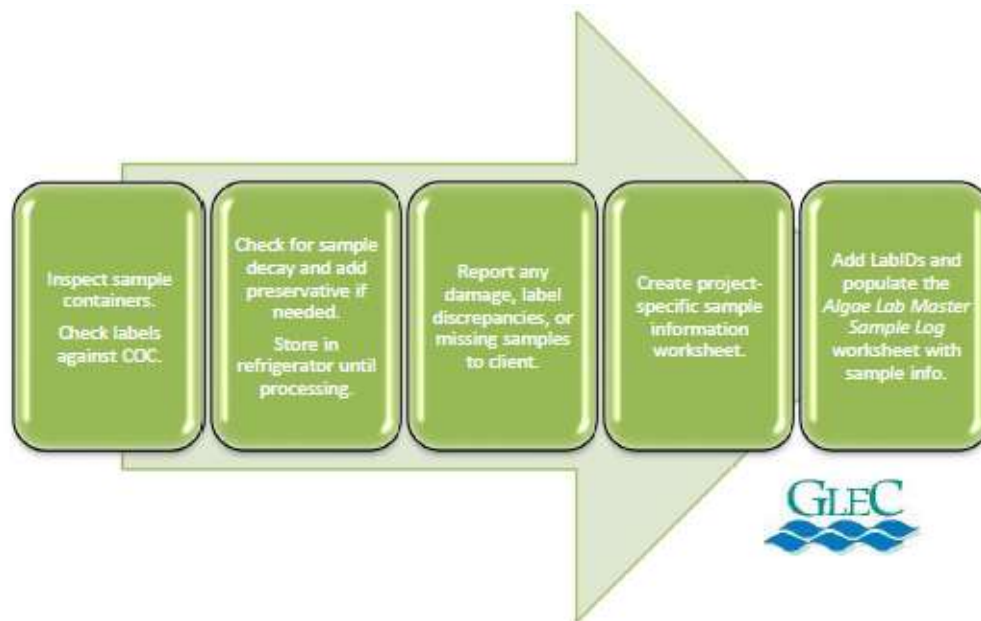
Inspect sample containers.

Check labels against COC.

Check for sample decay and add preservative if needed.

Store in refrigerator until processing.

Report any damage, label discrepancies, or missing samples to client.

Create project-specific sample information worksheet.

Add LabIDs and populate the *Algae Lab Master Sample Log* worksheet with sample info.

GLEC